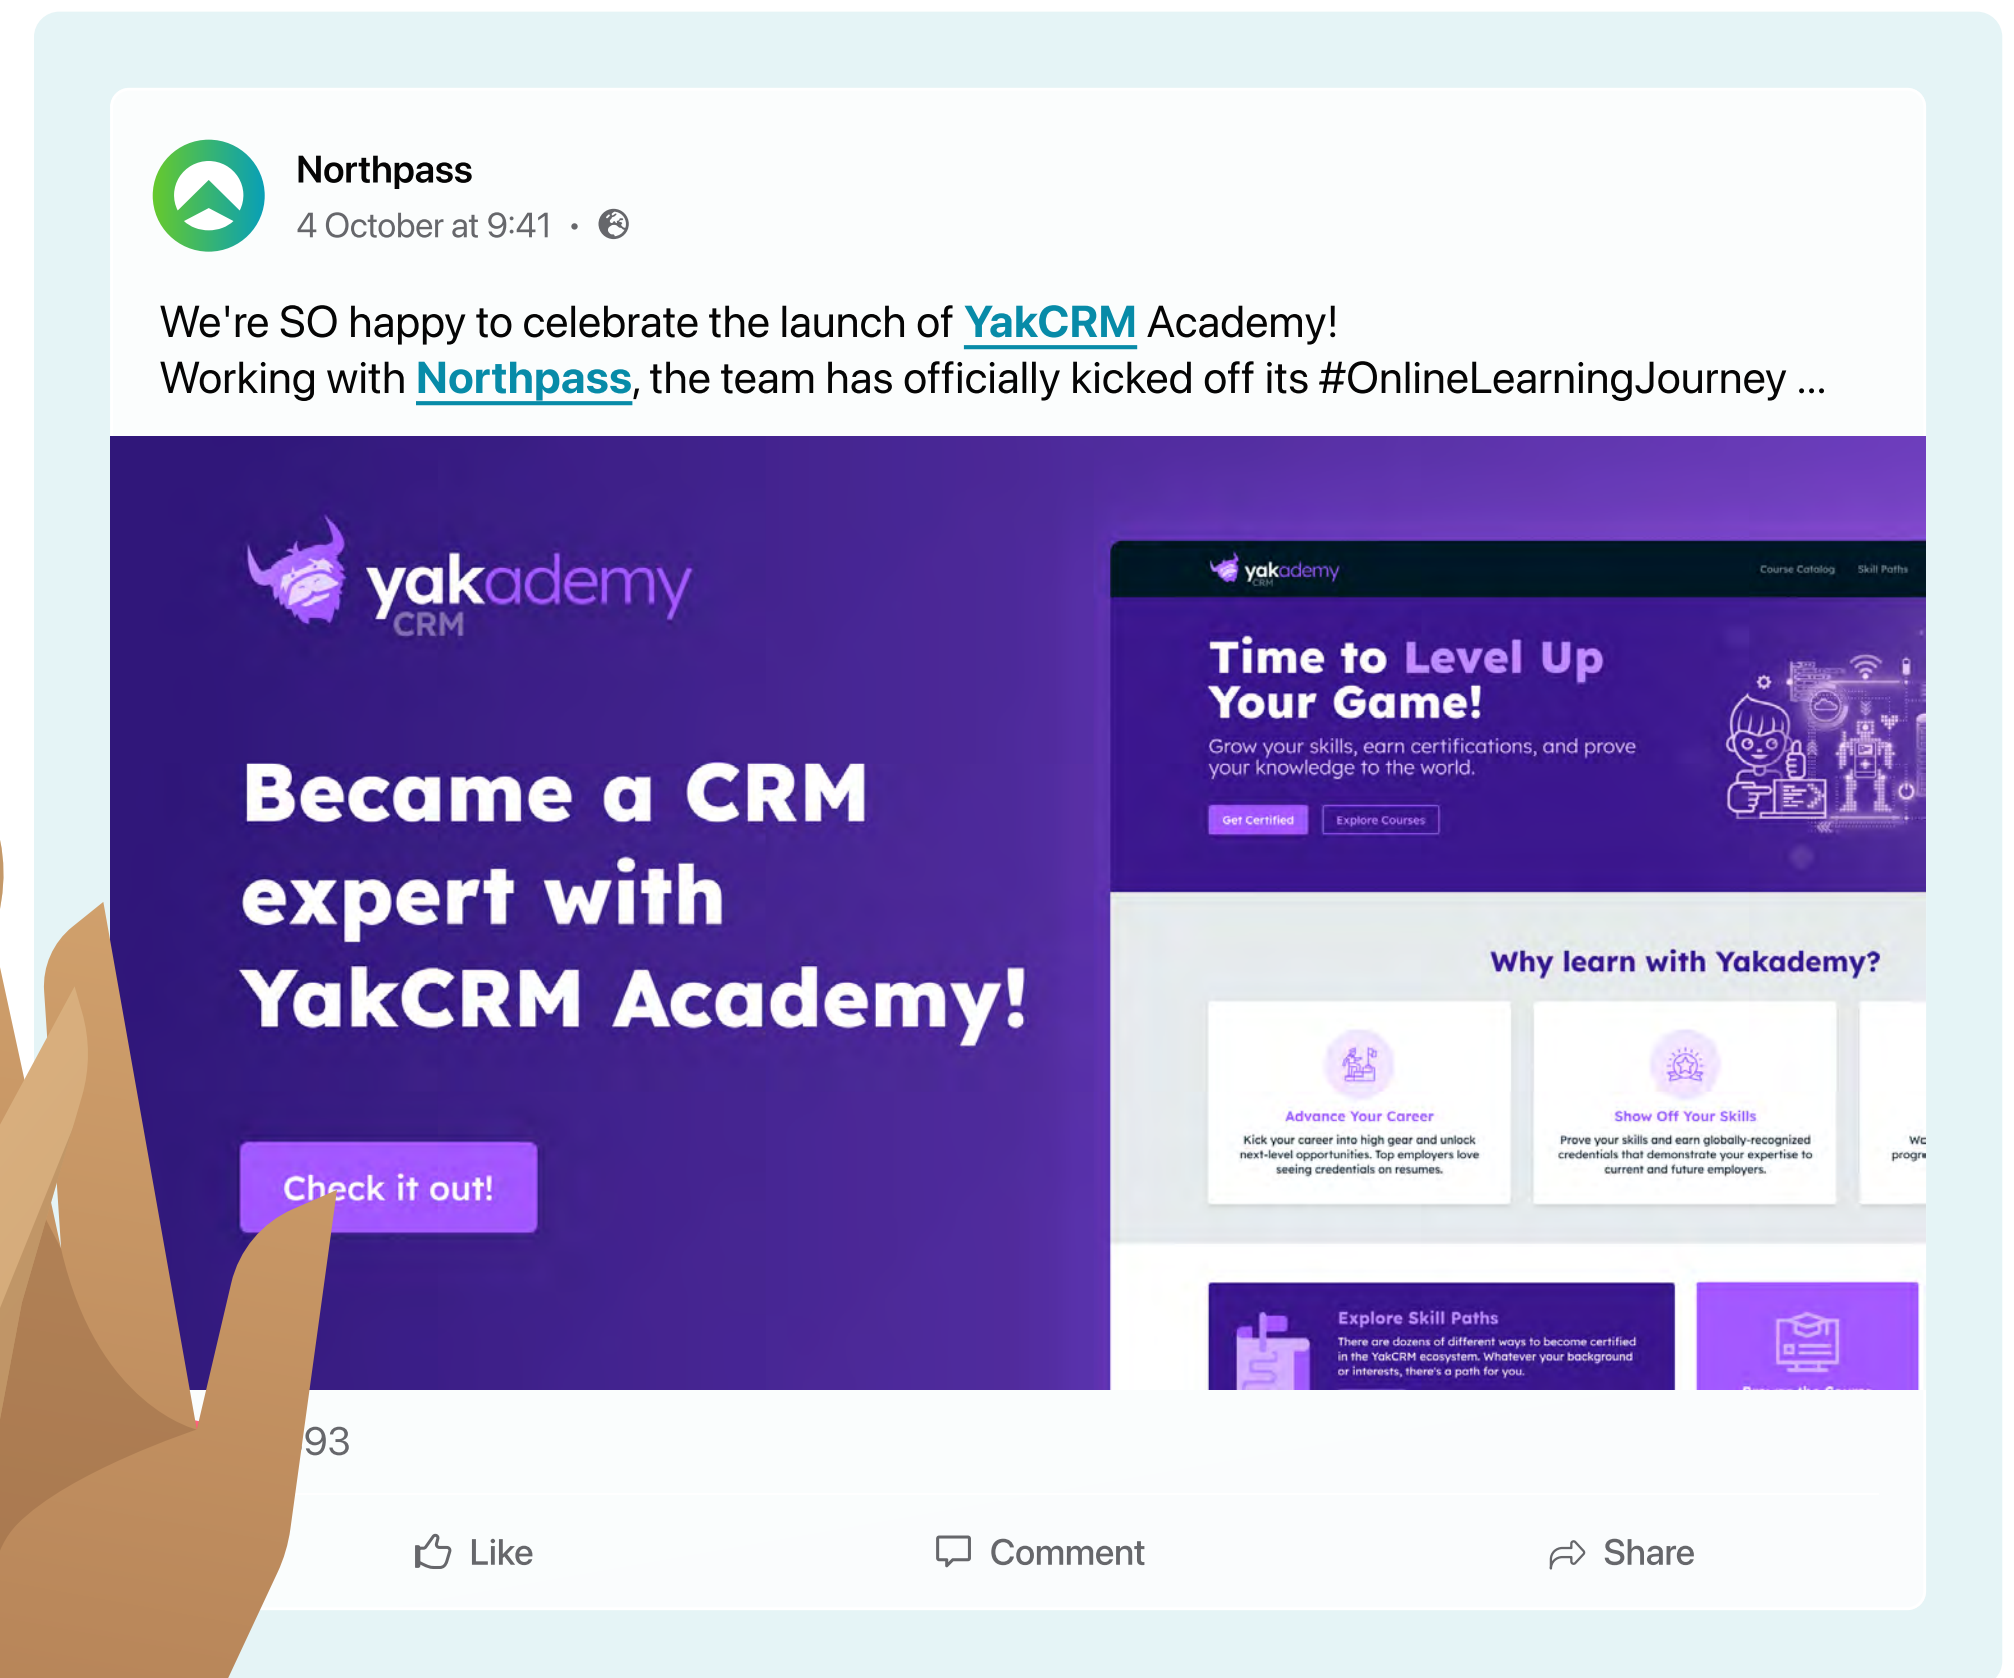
Northpass
4 October at 9:41 •

We're SO happy to celebrate the launch of YakCRM Academy!
Working with Northpass, the team has officially kicked off its #OnlineLearningJourney ...

yakademy CRM

Became a CRM expert with YakCRM Academy!

Check it out!

yakademy CRM

Course Catalog Skill Paths

Time to Level Up Your Game!

Grow your skills, earn certifications, and prove your knowledge to the world.

Get Certified Explore Courses

Why learn with Yakademy?

Advance Your Career

Kick your career into high gear and unlock next-level opportunities. Top employers love seeing credentials on resumes.

Show Off Your Skills

Prove your skills and earn globally-recognized credentials that demonstrate your expertise to current and future employers.

Wo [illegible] progr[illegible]

Explore Skill Paths

There are dozens of different ways to become certified in the YakCRM ecosystem. Whatever your background or interests, there's a path for you.

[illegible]

93

Like Comment Share